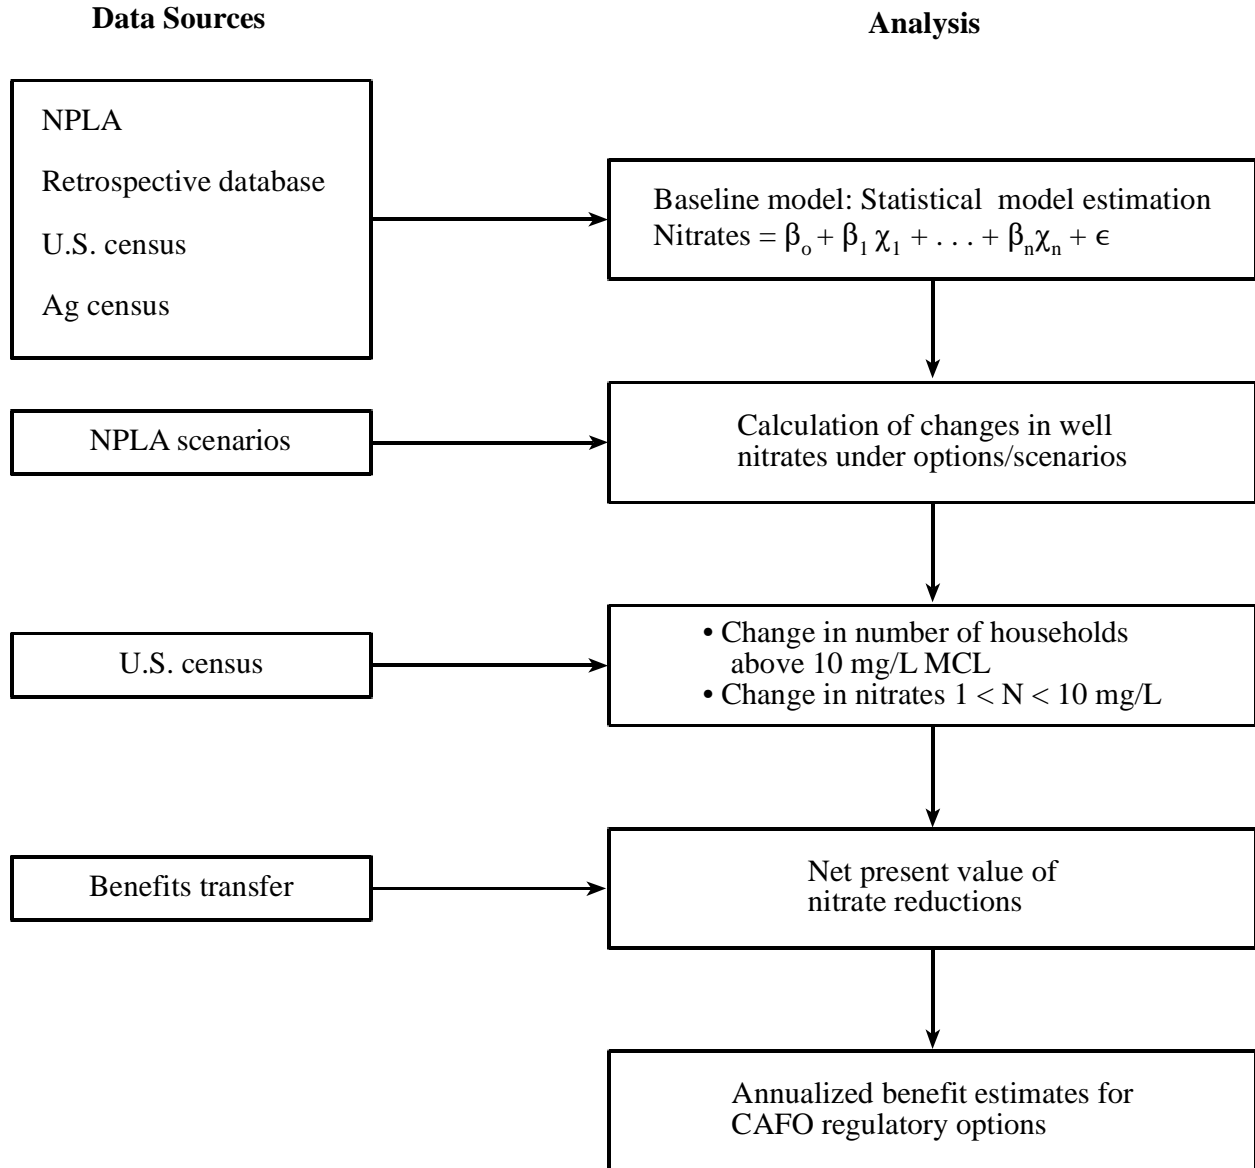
**Data Sources**

**Analysis**

NPLA

Retrospective database

U.S. census

Ag census

Baseline model: Statistical model estimation
Nitrates = $\beta_o + \beta_1 \chi_1 + \ldots + \beta_n \chi_n + \epsilon$

NPLA scenarios

Calculation of changes in well nitrates under options/scenarios

U.S. census

• Change in number of households above 10 mg/L MCL
• Change in nitrates $1 < N < 10$ mg/L

Benefits transfer

Net present value of nitrate reductions

Annualized benefit estimates for CAFO regulatory options